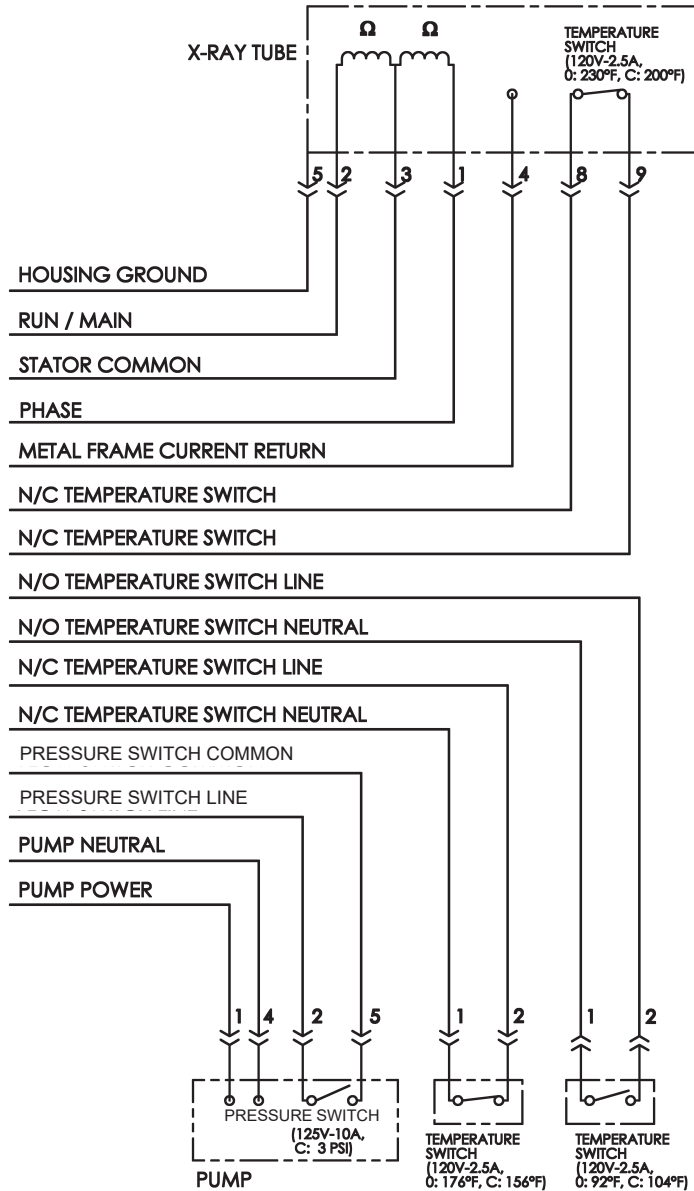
X-RAY TUBE

Ω Ω

TEMPERATURE SWITCH (120V-2.5A, O: 230°F, C: 200°F)

5 2 3 1 4 8 9

HOUSING GROUND

RUN / MAIN

STATOR COMMON

PHASE

METAL FRAME CURRENT RETURN

N/C TEMPERATURE SWITCH

N/C TEMPERATURE SWITCH

N/O TEMPERATURE SWITCH LINE

N/O TEMPERATURE SWITCH NEUTRAL

N/C TEMPERATURE SWITCH LINE

N/C TEMPERATURE SWITCH NEUTRAL

PRESSURE SWITCH COMMON

PRESSURE SWITCH LINE

PUMP NEUTRAL

PUMP POWER

1 4 2 5

1 2

1 2

PRESSURE SWITCH (125V-10A, C: 3 PSI)

PUMP

TEMPERATURE SWITCH (120V-2.5A, O: 176°F, C: 156°F)

TEMPERATURE SWITCH (120V-2.5A, O: 92°F, C: 104°F)